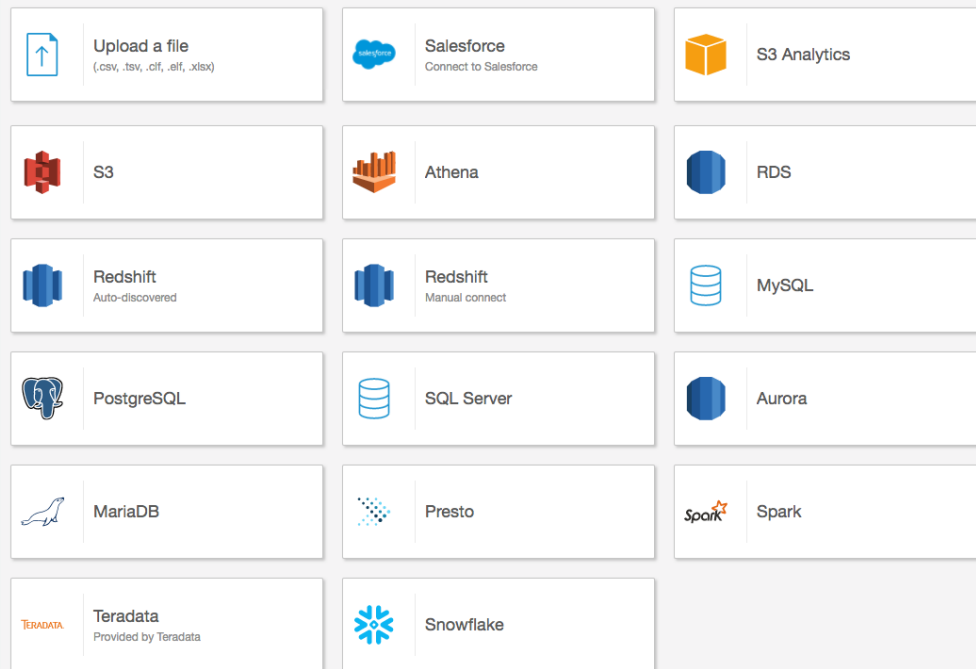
Upload a file
(.csv, .tsv, .clf, .elf, .xlsx)

salesforce Salesforce
Connect to Salesforce

S3 Analytics

S3

Athena

RDS

Redshift
Auto-discovered

Redshift
Manual connect

MySQL

PostgreSQL

SQL Server

Aurora

MariaDB

Presto

Spark Spark

TERADATA Teradata
Provided by Teradata

Snowflake